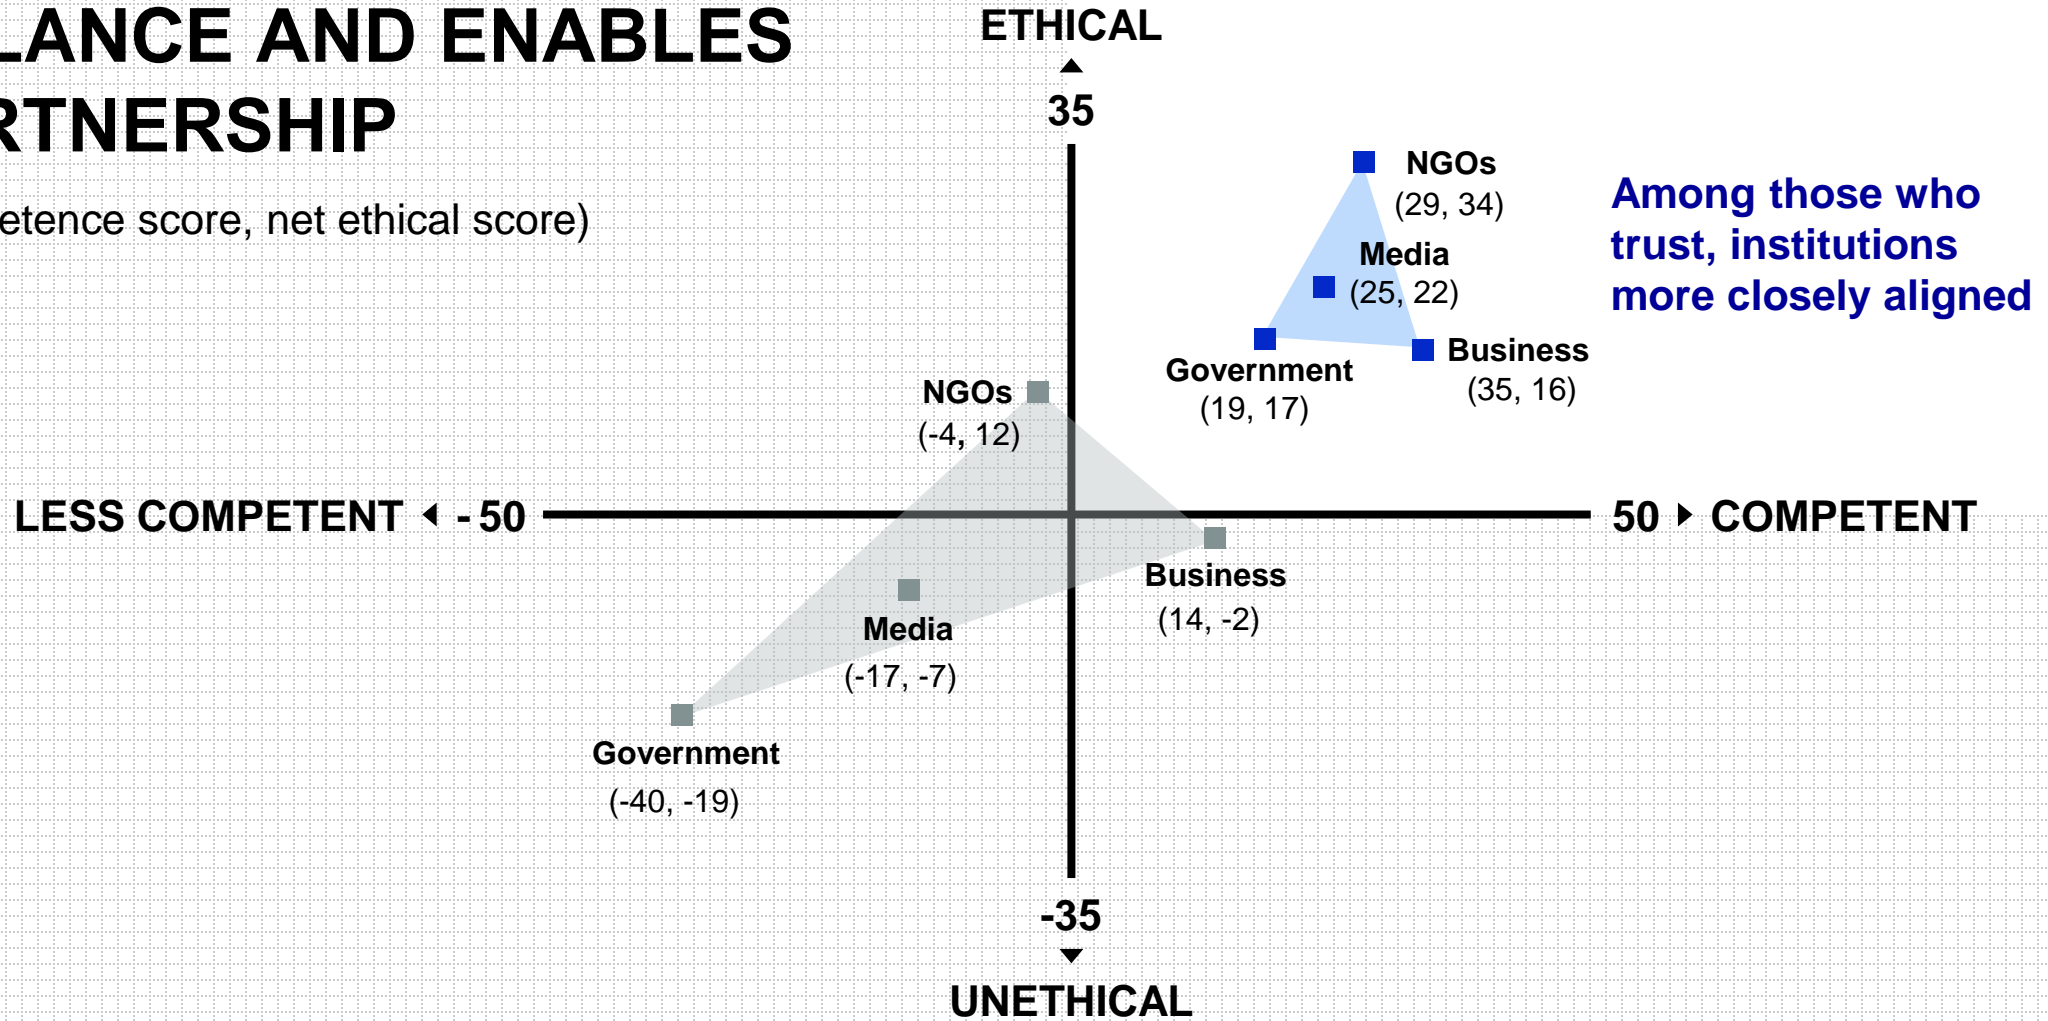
LANCE AND ENABLES
RTNERSHIP

etence score, net ethical score)

ETHICAL

35

NGOs
(29, 34)

Media
(25, 22)

Government
(19, 17)

Business
(35, 16)

Among those who trust, institutions more closely aligned

NGOs
(-4, 12)

LESS COMPETENT - 50

50 COMPETENT

Business
(14, -2)

Media
(-17, -7)

Government
(-40, -19)

-35

UNETHICAL